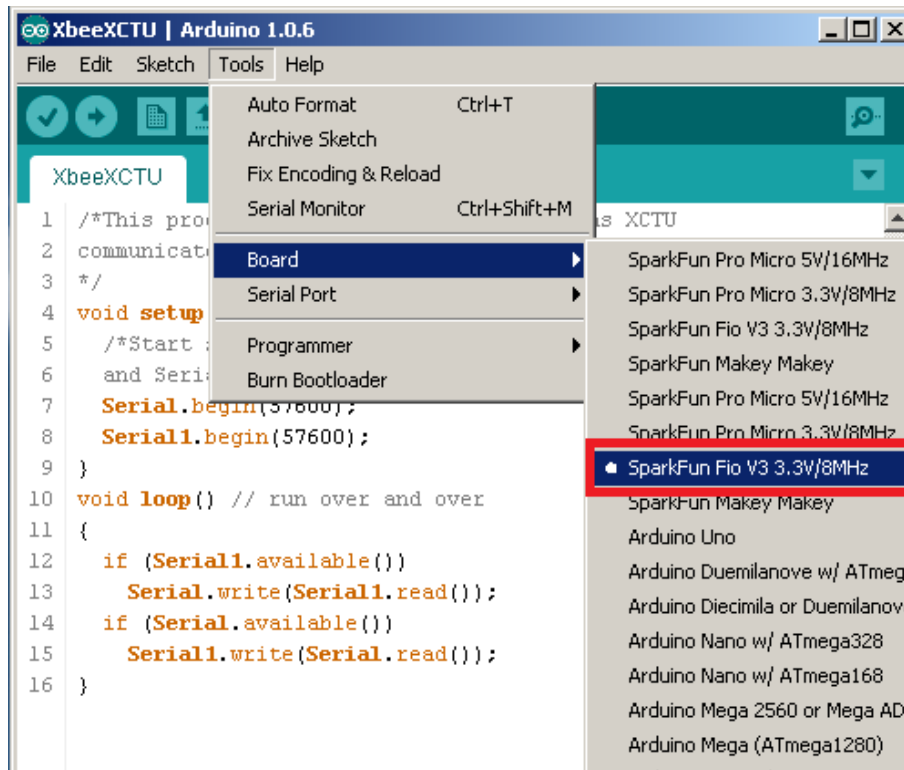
XbeeXCTU | Arduino 1.0.6

File Edit Sketch Tools Help

XbeeXCTU

Auto Format Ctrl+T
Archive Sketch
Fix Encoding & Reload
Serial Monitor Ctrl+Shift+M
Board
Serial Port
Programmer
Burn Bootloader

SparkFun Pro Micro 5V/16MHz
SparkFun Pro Micro 3.3V/8MHz
SparkFun Fio V3 3.3V/8MHz
SparkFun Makey Makey
SparkFun Pro Micro 5V/16MHz
SparkFun Pro Micro 3.3V/8MHz
SparkFun Fio V3 3.3V/8MHz
SparkFun Makey Makey
Arduino Uno
Arduino Duemilanove w/ ATmeg
Arduino Diecimila or Duemilanov
Arduino Nano w/ ATmega328
Arduino Nano w/ ATmega168
Arduino Mega 2560 or Mega AD
Arduino Mega (ATmega1280)

1 /*This pro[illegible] s XCTU
2 communicat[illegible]
3 */
4 void setup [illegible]
5 /*Start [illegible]
6 and Seri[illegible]
7 Serial.begin(57600);
8 Serial1.begin(57600);
9 }
10 void loop() // run over and over
11 {
12 if (Serial1.available())
13 Serial.write(Serial1.read());
14 if (Serial.available())
15 Serial1.write(Serial.read());
16 }